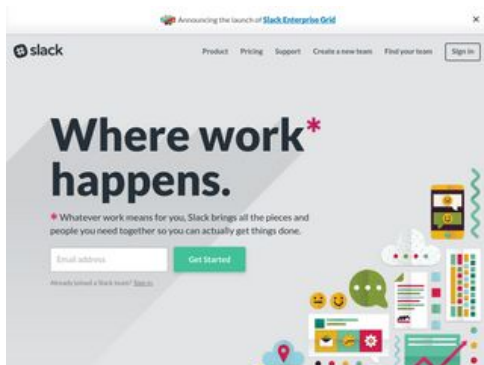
Announcing the launch of Slack Enterprise Grid

×

slack

Product Pricing Support Create a new team Find your team Sign in

Where work* happens.

* Whatever work means for you, Slack brings all the pieces and people you need together so you can actually get things done.

Email address

Get Started

Already joined a Slack team? Sign in